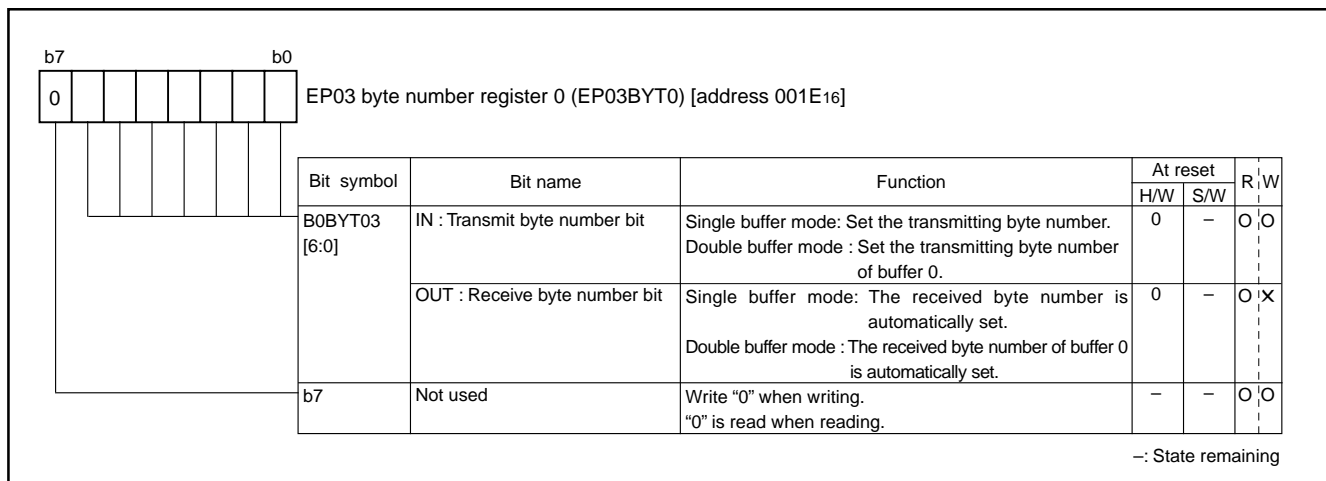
b7 b0

0

EP03 byte number register 0 (EP03BYT0) [address 001E$_{16}$]

| Bit symbol | Bit name | Function | At reset H/W | At reset S/W | R | W |
|---|---|---|---|---|---|---|
| B0BYT03 [6:0] | IN : Transmit byte number bit | Single buffer mode: Set the transmitting byte number. Double buffer mode : Set the transmitting byte number of buffer 0. | 0 | – | O | O |
| | OUT : Receive byte number bit | Single buffer mode: The received byte number is automatically set. Double buffer mode : The received byte number of buffer 0 is automatically set. | 0 | – | O | X |
| b7 | Not used | Write “0” when writing. “0” is read when reading. | – | – | O | O |

–: State remaining